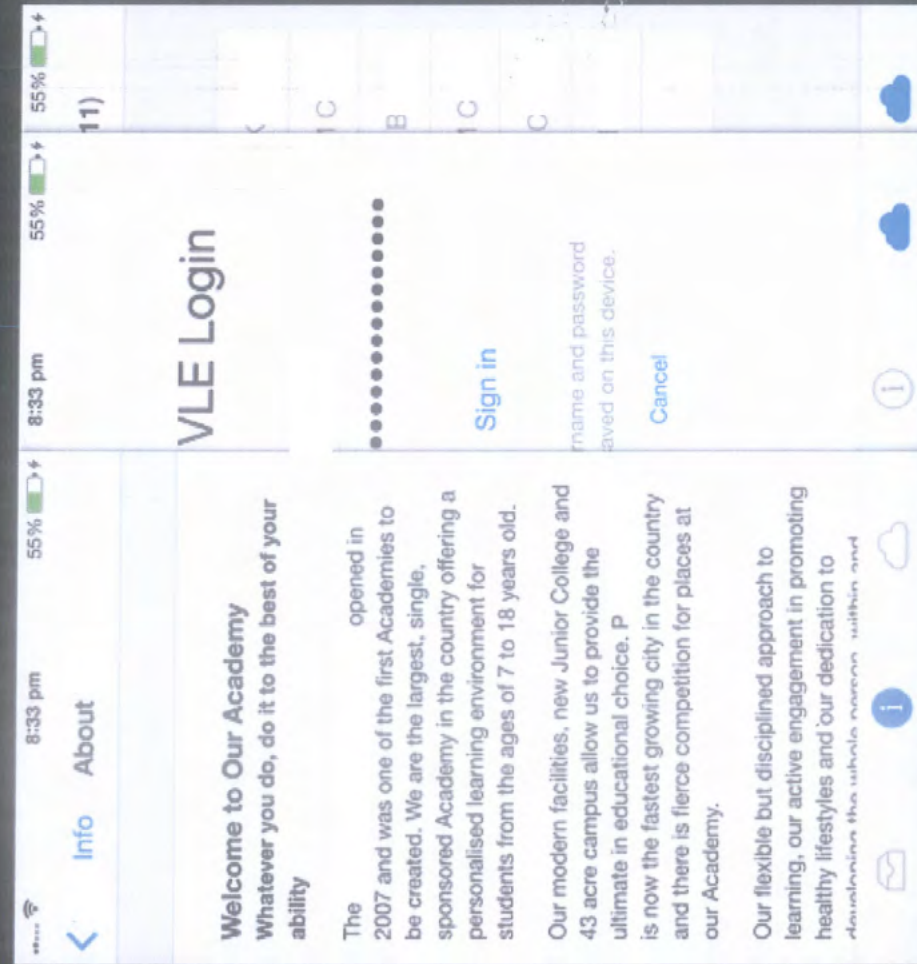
8:33 pm 55%

Info About

Welcome to Our Academy

Whatever you do, do it to the best of your ability

The opened in 2007 and was one of the first Academies to be created. We are the largest, single, sponsored Academy in the country offering a personalised learning environment for students from the ages of 7 to 18 years old.

Our modern facilities, new Junior College and 43 acre campus allow us to provide the ultimate in educational choice. P is now the fastest growing city in the country and there is fierce competition for places at our Academy.

Our flexible but disciplined approach to learning, our active engagement in promoting healthy lifestyles and our dedication to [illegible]

8:33 pm 55%

VLE Login

•••••••••••••••

Sign in

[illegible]name and password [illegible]aved on this device.

Cancel

55%

11)

C

B

C

C